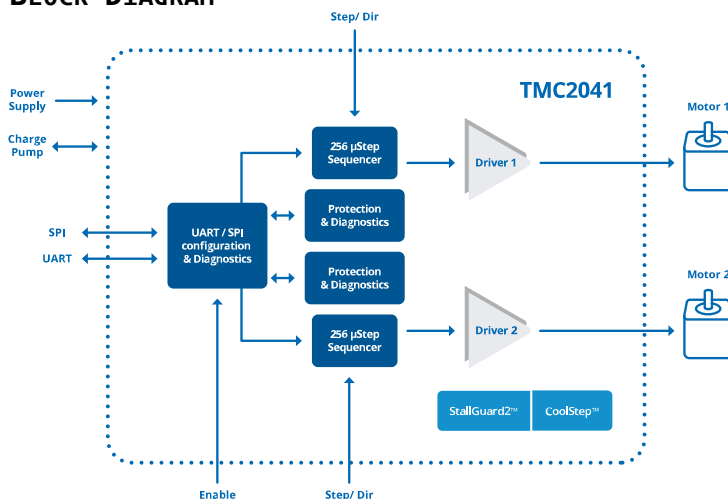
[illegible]

Step/ Dir

TMC2041

Power Supply

Charge Pump

SPI

UART

UART / SPI configuration & Diagnostics

256 µStep Sequencer

Protection & Diagnostics

Protection & Diagnostics

256 µStep Sequencer

Driver 1

Driver 2

Motor 1

Motor 2

StallGuard2™

CoolStep™

Enable

Step/ Dir